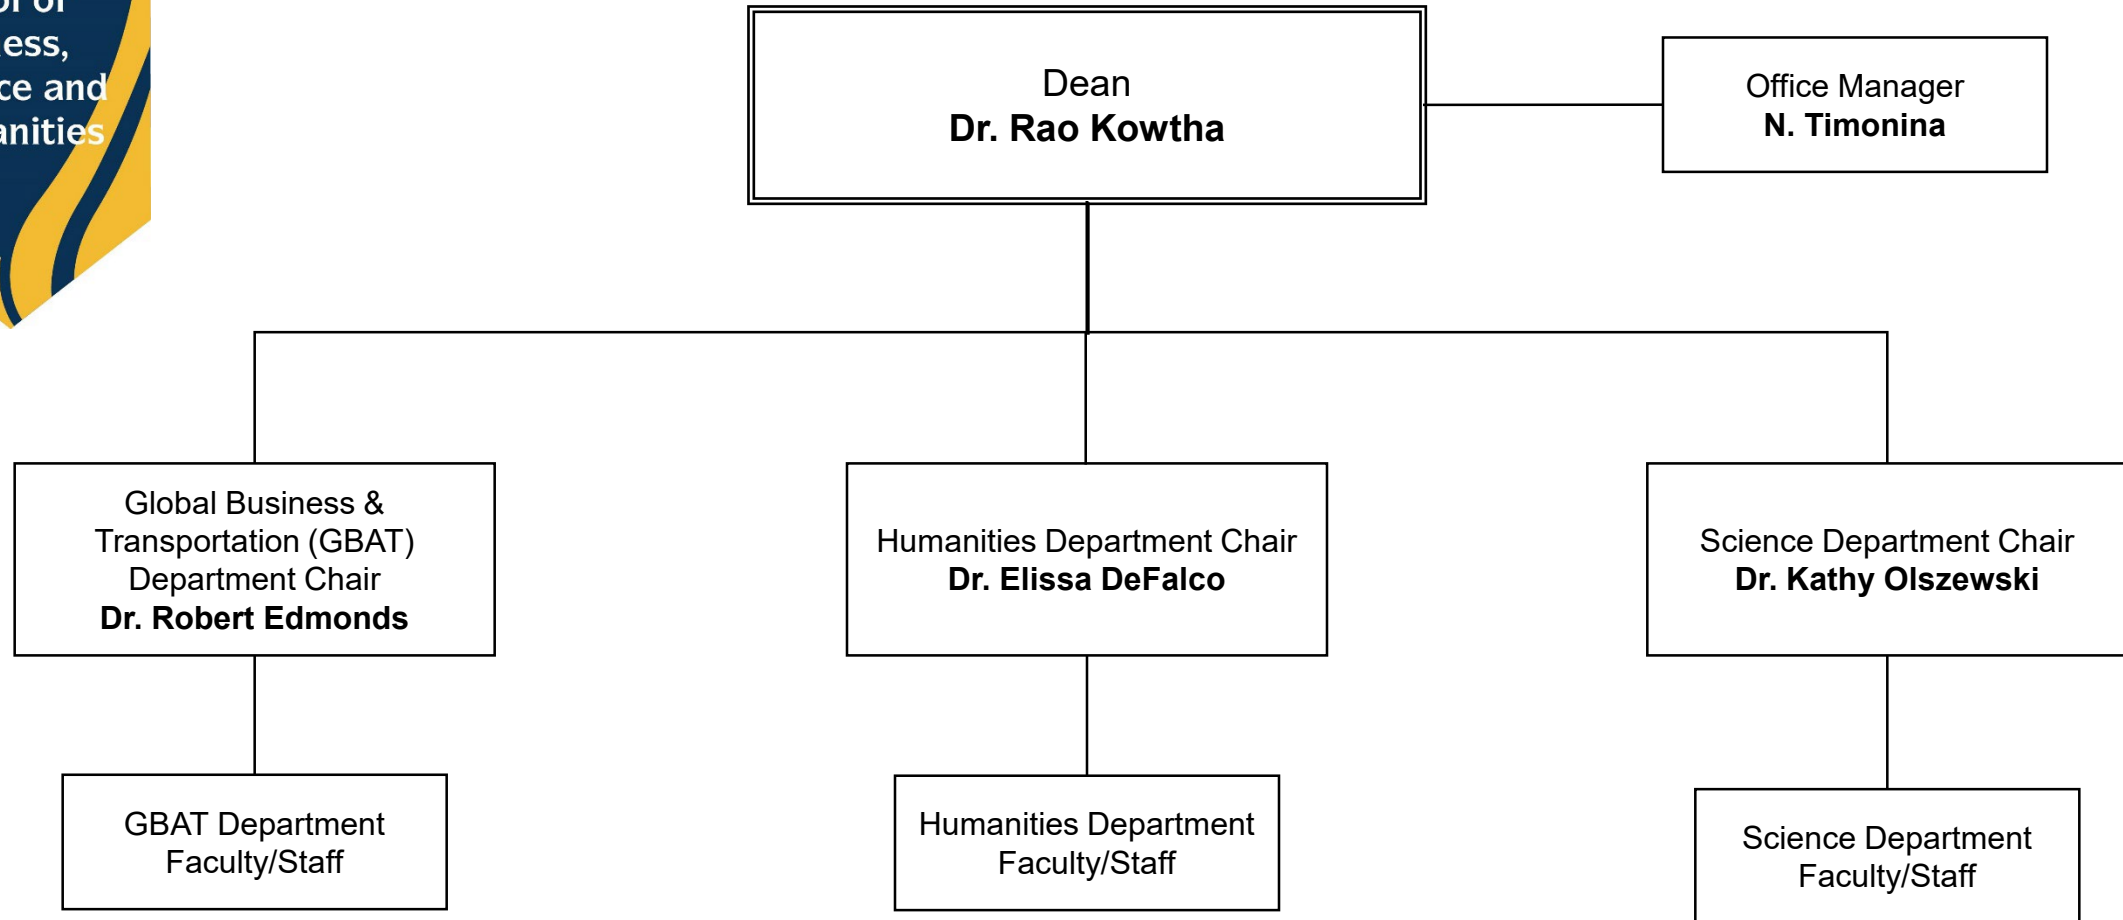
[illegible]ol of
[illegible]ess,
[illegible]ce and
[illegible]anities

Dean
**Dr. Rao Kowtha**

Office Manager
**N. Timonina**

Global Business & Transportation (GBAT) Department Chair
**Dr. Robert Edmonds**

Humanities Department Chair
**Dr. Elissa DeFalco**

Science Department Chair
**Dr. Kathy Olszewski**

GBAT Department Faculty/Staff

Humanities Department Faculty/Staff

Science Department Faculty/Staff